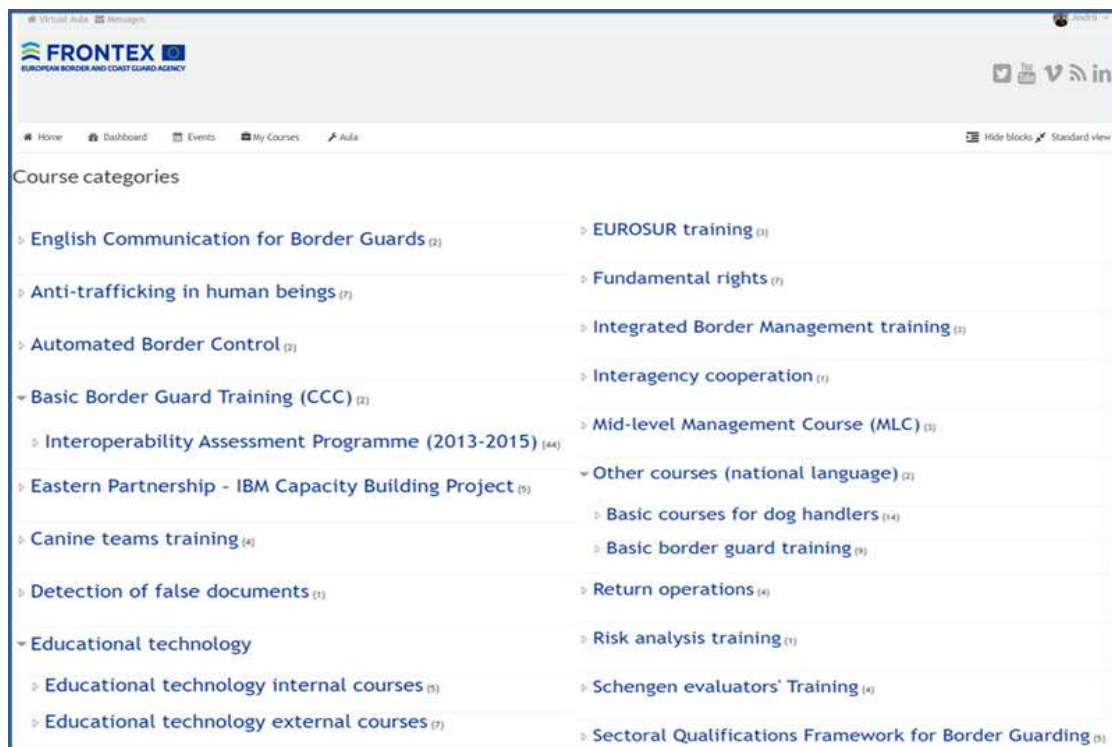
Virtual Aula Messages

Andrii

FRONTEX
EUROPEAN BORDER AND COAST GUARD AGENCY

Home Dashboard Events My Courses Aula

Hide blocks Standard view

Course categories

English Communication for Border Guards (2)

Anti-trafficking in human beings (7)

Automated Border Control (2)

Basic Border Guard Training (CCC) (2)

Interoperability Assessment Programme (2013-2015) (44)

Eastern Partnership - IBM Capacity Building Project (5)

Canine teams training (4)

Detection of false documents (1)

Educational technology

Educational technology internal courses (5)

Educational technology external courses (7)

EUROSUR training (3)

Fundamental rights (7)

Integrated Border Management training (3)

Interagency cooperation (1)

Mid-level Management Course (MLC) (3)

Other courses (national language) (2)

Basic courses for dog handlers (14)

Basic border guard training (9)

Return operations (4)

Risk analysis training (1)

Schengen evaluators' Training (4)

Sectoral Qualifications Framework for Border Guarding (5)